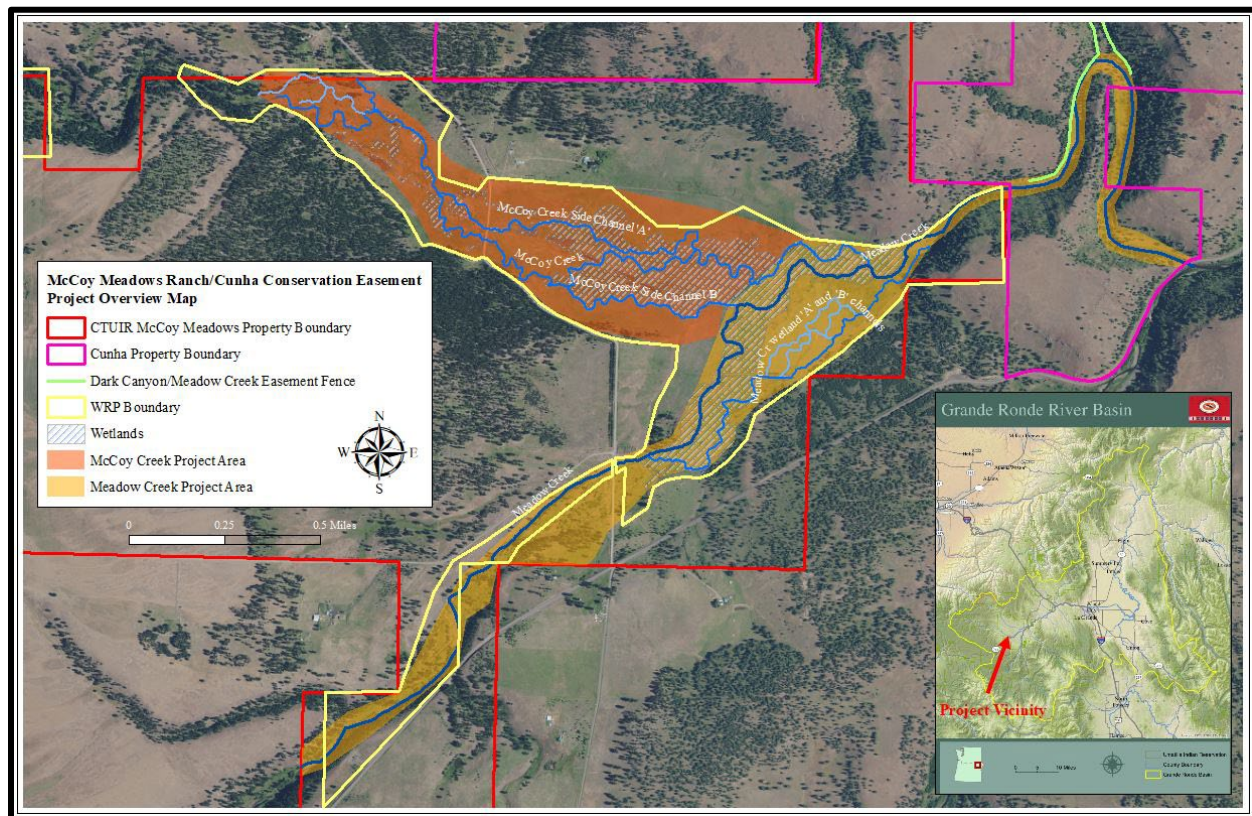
McCoy Creek Side Channel 'A'

McCoy Creek

McCoy Creek Side Channel 'B'

Meadow Creek

Meadow Cr wetland 'A' and 'B' channels

Meadow Creek

McCoy Meadows Ranch/Cunha Conservation Easement Project Overview Map

CTUIR McCoy Meadows Property Boundary

Cunha Property Boundary

Dark Canyon/Meadow Creek Easement Fence

WRP Boundary

Wetlands

McCoy Creek Project Area

Meadow Creek Project Area

N
W E
S

0 0.25 0.5 Miles

Grande Ronde River Basin

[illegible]

Project Vicinity

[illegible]